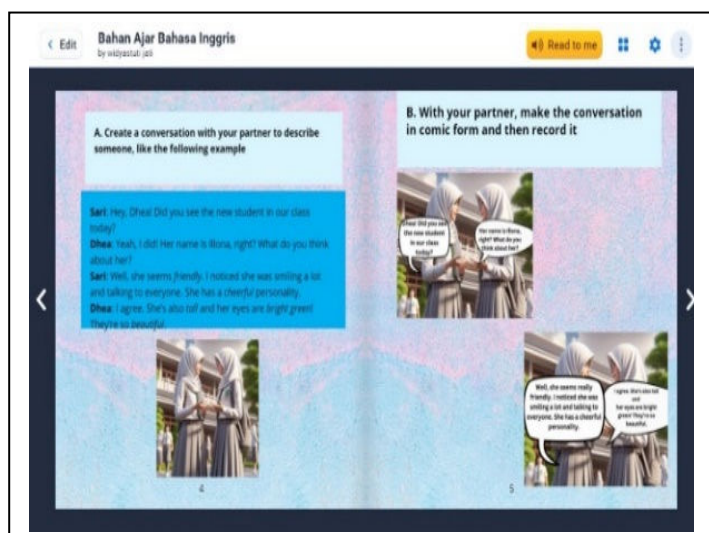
‹ Edit

Bahan Ajar Bahasa Inggris
by widyastuti jati

Read to me

A. Create a conversation with your partner to describe someone, like the following example

Sari: Hey, Dhea! Did you see the new student in our class today?
Dhea: Yeah, I did! Her name is Illona, right? What do you think about her?
Sari: Well, she seems friendly. I noticed she was smiling a lot and talking to everyone. She has a cheerful personality.
Dhea: I agree. She's also tall and her eyes are bright green! They're so beautiful.

4

B. With your partner, make the conversation in comic form and then record it

Hey! Did you see the new student in our class today?

Her name is Illona, right? What do you think about her?

Well, she seems really friendly. I noticed she was smiling a lot and talking to everyone. She has a cheerful personality.

I agree. She's also tall and her eyes are bright green! They're so beautiful.

5